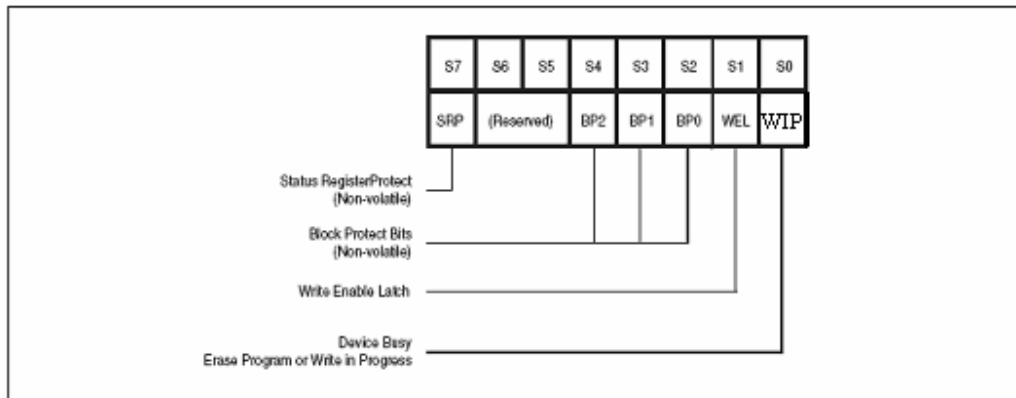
| S7 | S6 | S5 | S4 | S3 | S2 | S1 | S0 |
|---|---|---|---|---|---|---|---|
| SRP | (Reserved) | | BP2 | BP1 | BP0 | WEL | WIP |

Status RegisterProtect
(Non-volatile)

Block Protect Bits
(Non-volatile)

Write Enable Latch

Device Busy
Erase Program or Write in Progress